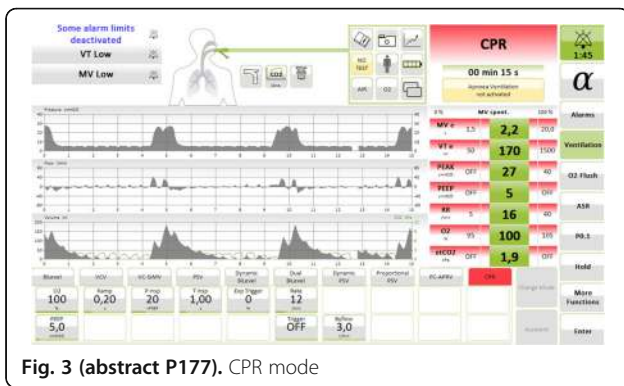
Some alarm limits deactivated

VT Low

MV Low

NO TEST

APL

O2

CO2

CPR

00 min 15 s

Apnoea Ventilation not activated

1:45

$\alpha$

Pressure cmH2O

Flow l/min

Volume ml

MV spont.

MV e 1,5 2,2 20,0

VT e 50 170 1500

PEAK OFF 27 40

PEEP OFF 5 OFF

RR 5 16 40

O2 95 100 105

etCO2 OFF 1,9 OFF

Alarms

Ventilation

O2 Flush

ASB

P0.1

Hold

More Functions

Enter

BiLevel

VCV

VC-SIMV

PSV

Dynamic BiLevel

Dual BiLevel

Dynamic PSV

Proportional PSV

PC-APRV

CPR

Change Mode

O2 100

Ramp 0,20

P insp 20

T insp 1,00

Exp Trigger 0

Rate 12

PEEP 5,0

Trigger OFF

Refbox 3,0

Fig. 3 (abstract P177). CPR mode